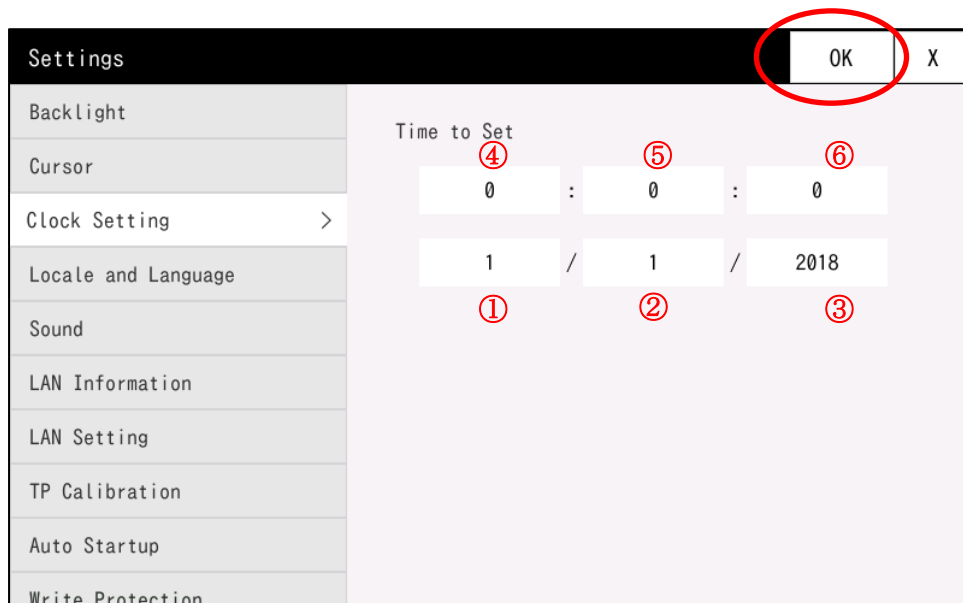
Settings

OK

X

Backlight

Cursor

Clock Setting >

Locale and Language

Sound

LAN Information

LAN Setting

TP Calibration

Auto Startup

Write Protection

Time to Set

④ ⑤ ⑥

0 : 0 : 0

1 / 1 / 2018

① ② ③